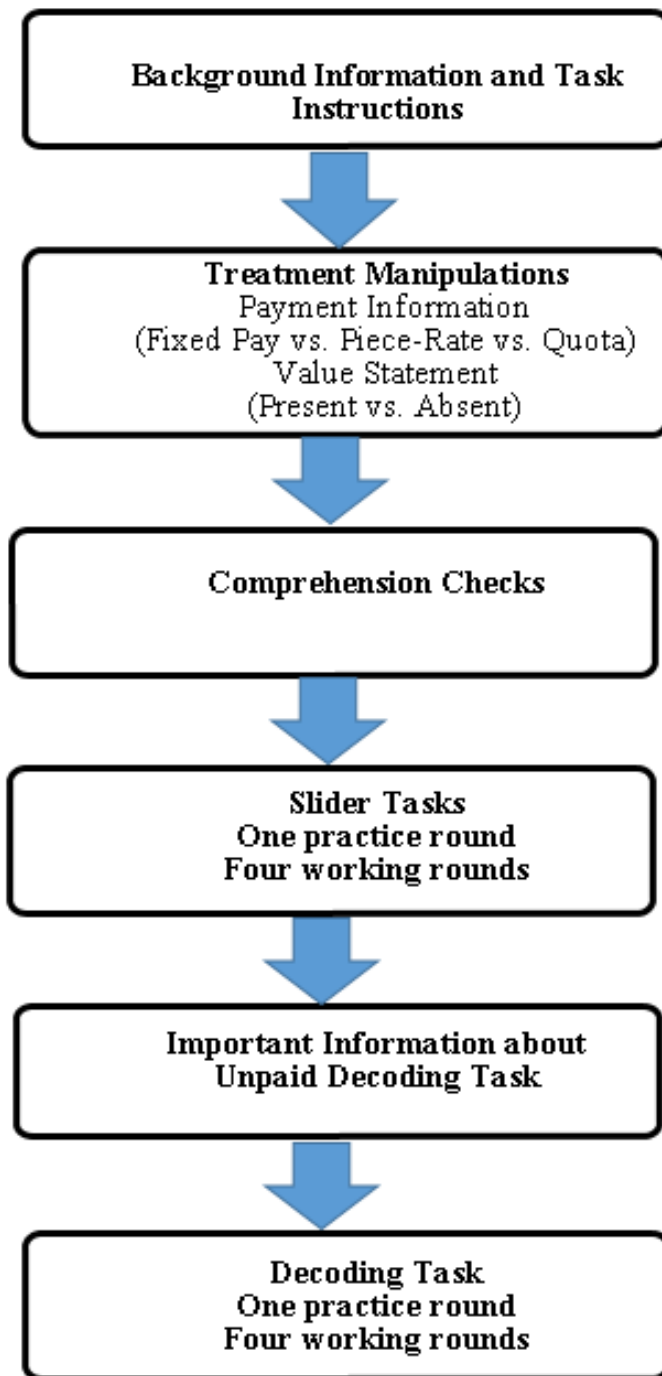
Background Information and Task Instructions

Treatment Manipulations
Payment Information
(Fixed Pay vs. Piece-Rate vs. Quota)
Value Statement
(Present vs. Absent)

Comprehension Checks

Slider Tasks
One practice round
Four working rounds

Important Information about Unpaid Decoding Task

Decoding Task
One practice round
Four working rounds